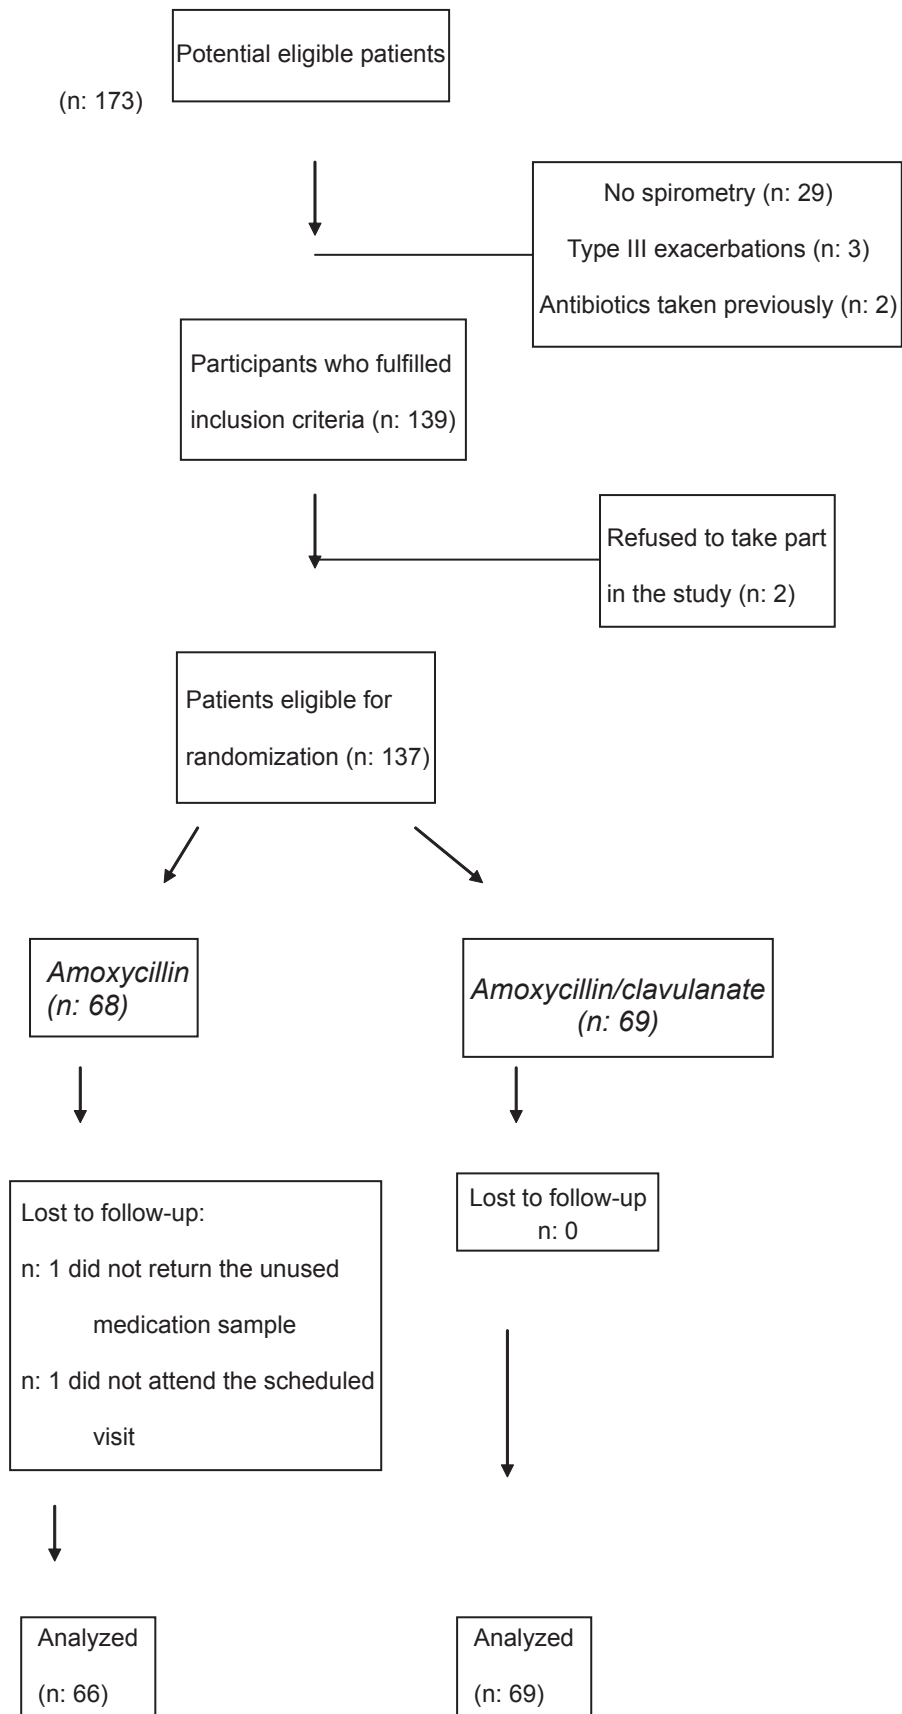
Potential eligible patients

(n: 173)

No spirometry (n: 29)

Type III exacerbations (n: 3)

Antibiotics taken previously (n: 2)

Participants who fulfilled inclusion criteria (n: 139)

Refused to take part in the study (n: 2)

Patients eligible for randomization (n: 137)

*Amoxycillin (n: 68)*

*Amoxycillin/clavulanate (n: 69)*

Lost to follow-up:

n: 1 did not return the unused medication sample

n: 1 did not attend the scheduled visit

Lost to follow-up n: 0

Analyzed (n: 66)

Analyzed (n: 69)